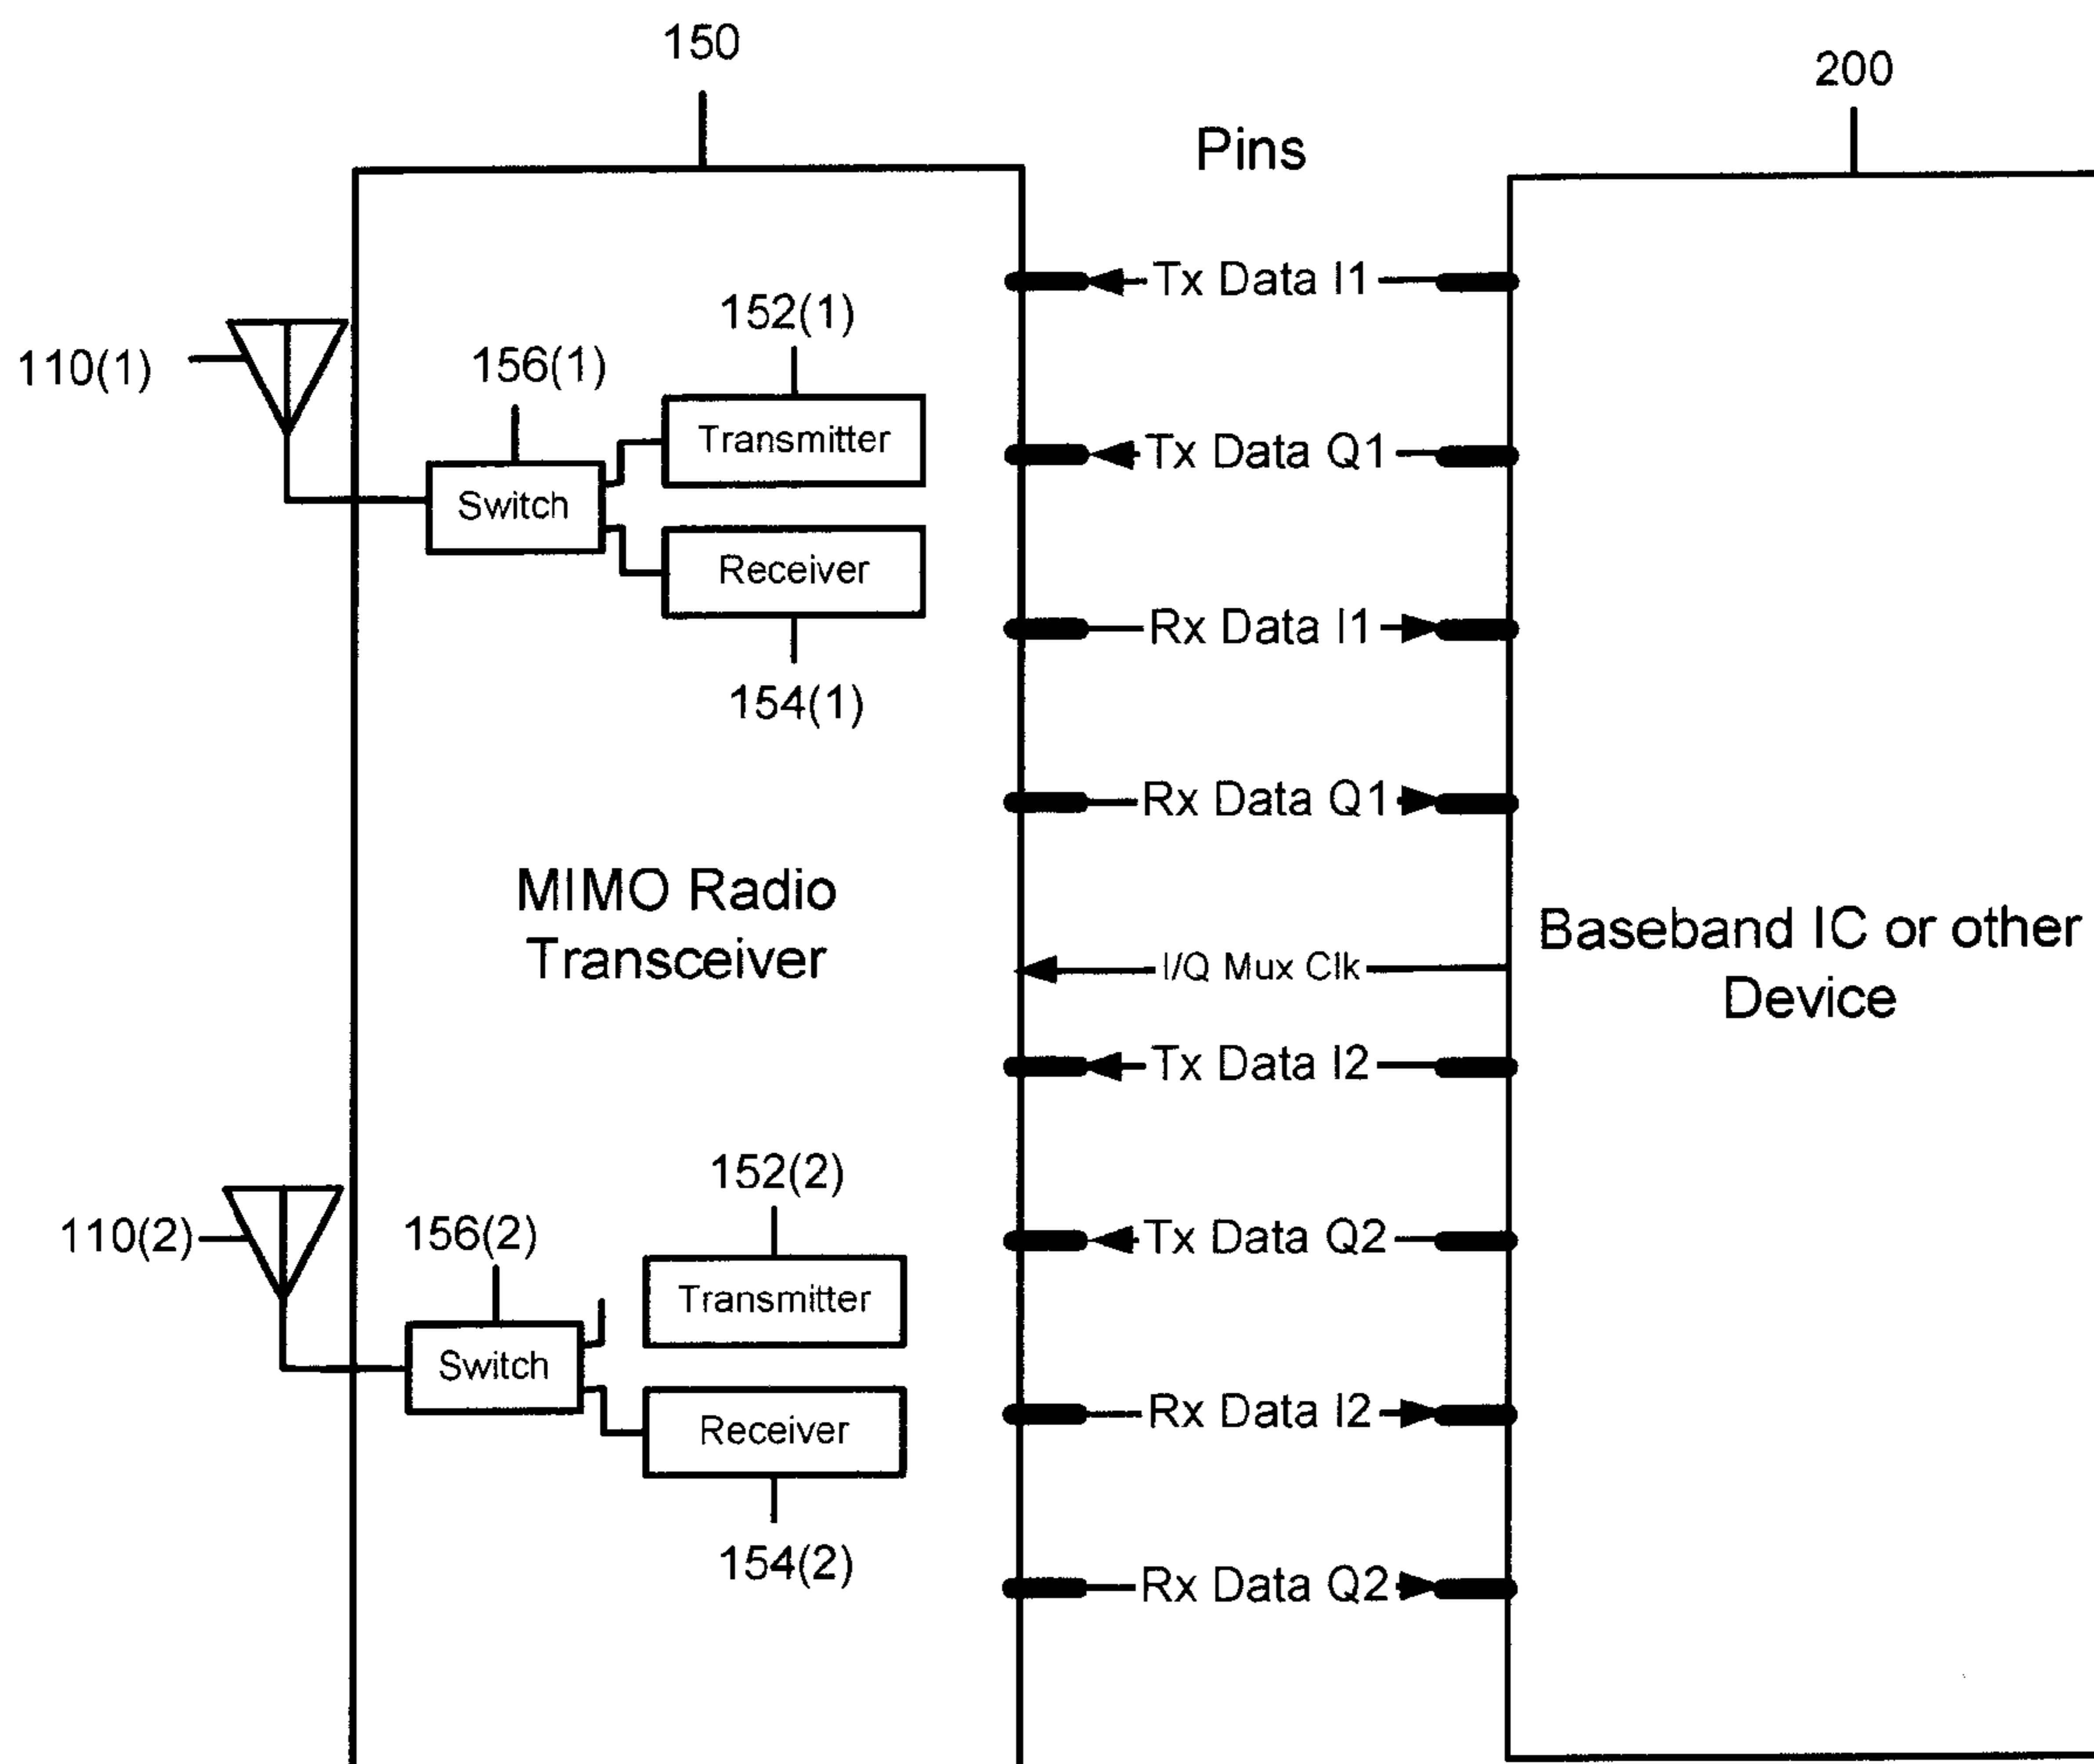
150

200

Pins

Tx Data I1

110(1)

152(1)

156(1)

Transmitter

Tx Data Q1

Switch

Receiver

Rx Data I1

154(1)

Rx Data Q1

MIMO Radio Transceiver

I/Q Mux Clk

Baseband IC or other Device

Tx Data I2

152(2)

110(2)

156(2)

Tx Data Q2

Transmitter

Switch

Receiver

Rx Data I2

154(2)

Rx Data Q2